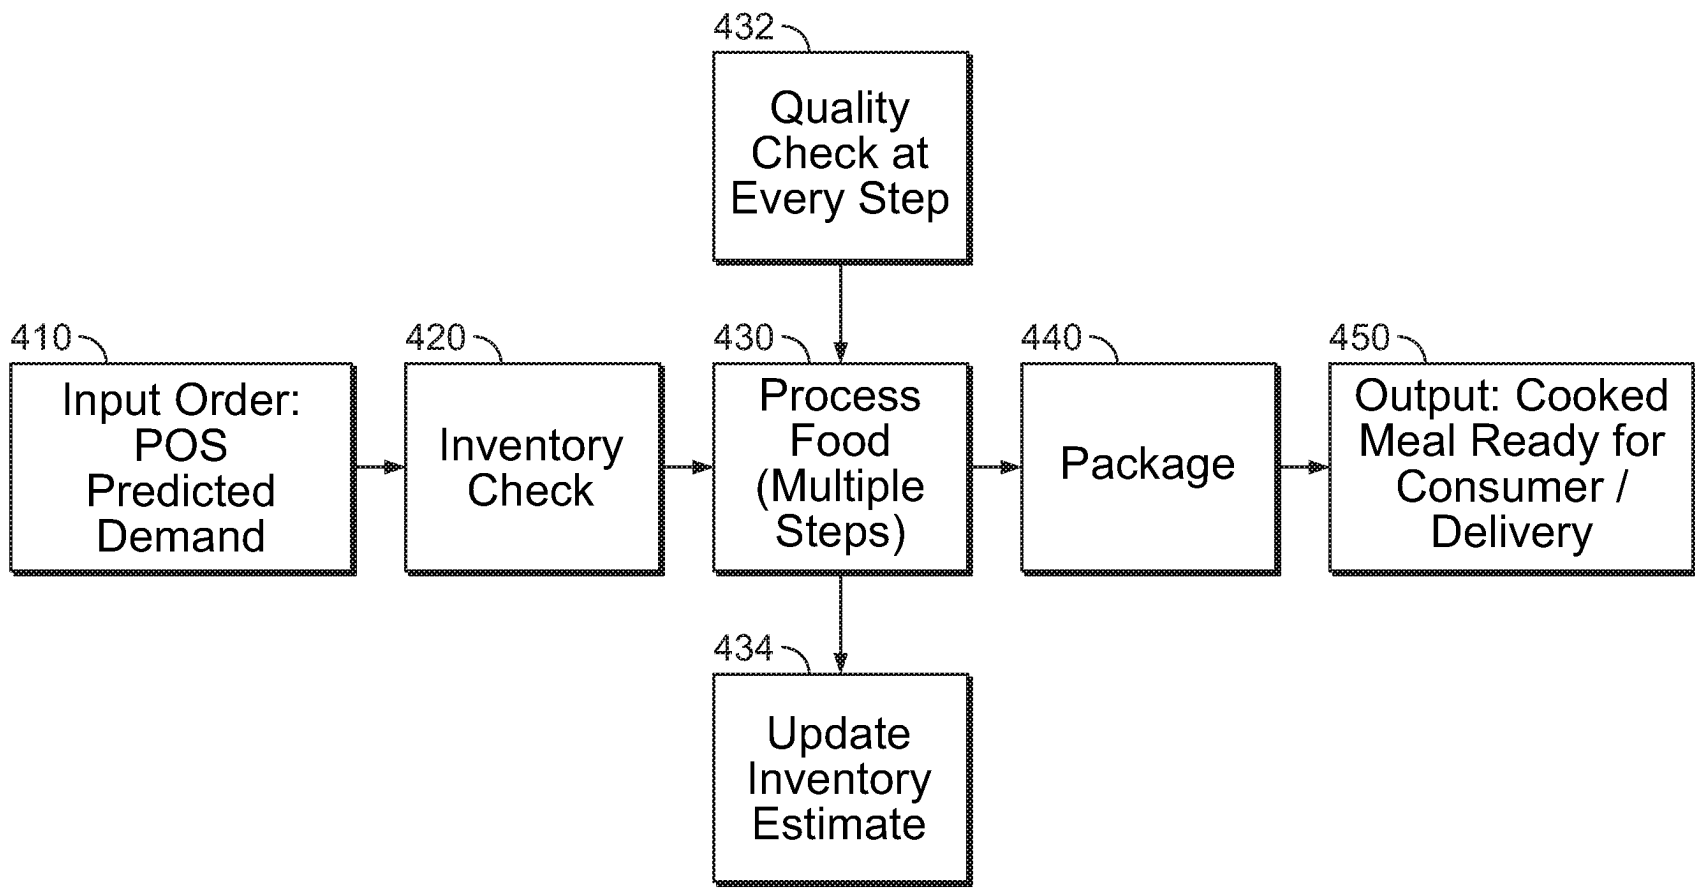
432
Quality Check at Every Step

410
Input Order: POS Predicted Demand

420
Inventory Check

430
Process Food (Multiple Steps)

440
Package

450
Output: Cooked Meal Ready for Consumer / Delivery

434
Update Inventory Estimate